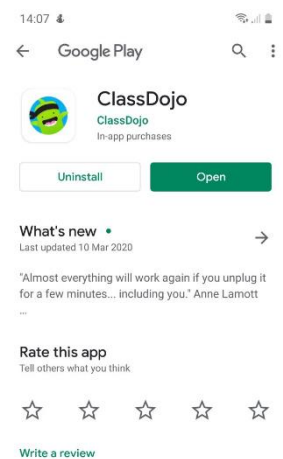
14:07

Google Play

ClassDojo
ClassDojo
In-app purchases

Uninstall
Open

What's new •
Last updated 10 Mar 2020

"Almost everything will work again if you unplug it for a few minutes... including you." Anne Lamott
...

Rate this app
Tell others what you think

Write a review